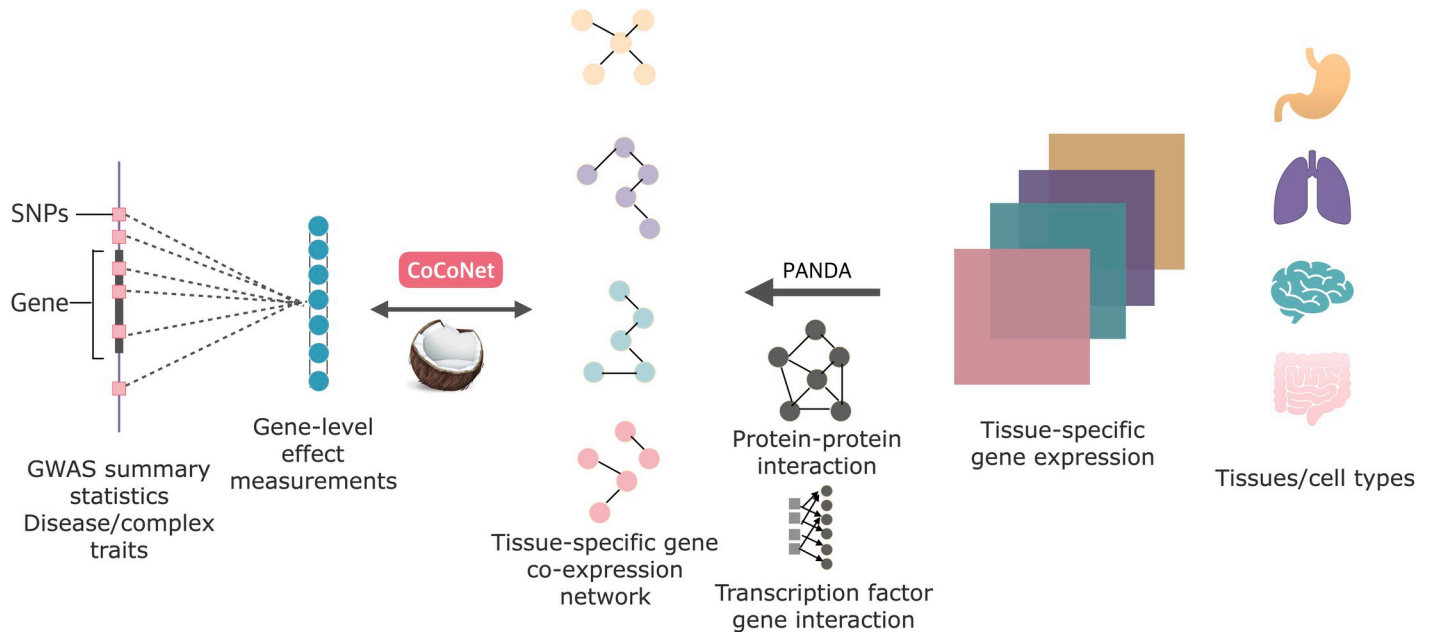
SNPs

Gene

GWAS summary statistics Disease/complex traits

Gene-level effect measurements

CoCoNet

Tissue-specific gene co-expression network

PANDA

Protein-protein interaction

Transcription factor gene interaction

Tissue-specific gene expression

Tissues/cell types